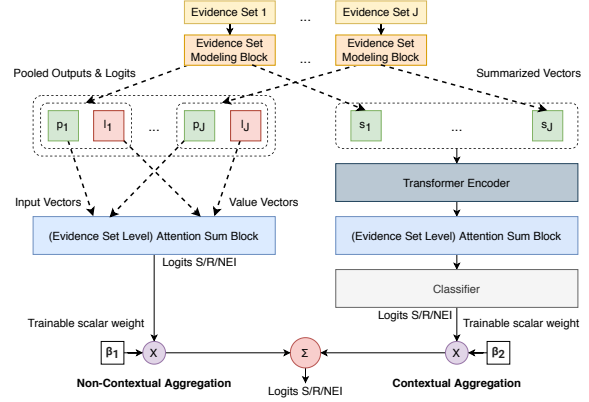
Evidence Set 1

...

Evidence Set J

Evidence Set Modeling Block

...

Evidence Set Modeling Block

Pooled Outputs & Logits

Summarized Vectors

$p_1$ $l_1$ ... $p_J$ $l_J$

$s_1$ ... $s_J$

Transformer Encoder

Input Vectors

Value Vectors

(Evidence Set Level) Attention Sum Block

(Evidence Set Level) Attention Sum Block

Logits S/R/NEI

Classifier

Logits S/R/NEI

Trainable scalar weight

Trainable scalar weight

$\beta_1$ X

Σ

X $\beta_2$

Non-Contextual Aggregation

Logits S/R/NEI

Contextual Aggregation